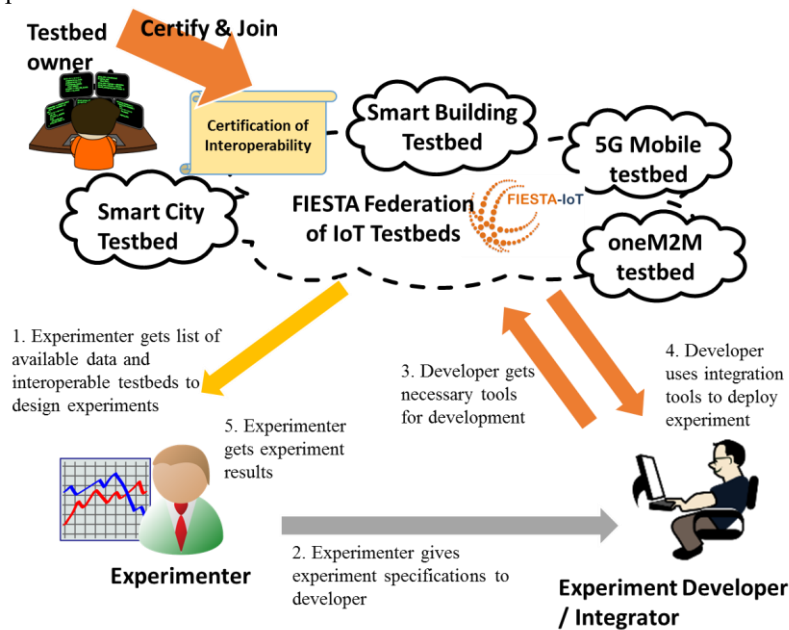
Testbed owner

Certify & Join

Certification of Interoperability

Smart Building Testbed

5G Mobile testbed

Smart City Testbed

FIESTA Federation of IoT Testbeds

FIESTA-IoT

oneM2M testbed

1. Experimenter gets list of available data and interoperable testbeds to design experiments

3. Developer gets necessary tools for development

4. Developer uses integration tools to deploy experiment

5. Experimenter gets experiment results

Experimenter

2. Experimenter gives experiment specifications to developer

Experiment Developer / Integrator